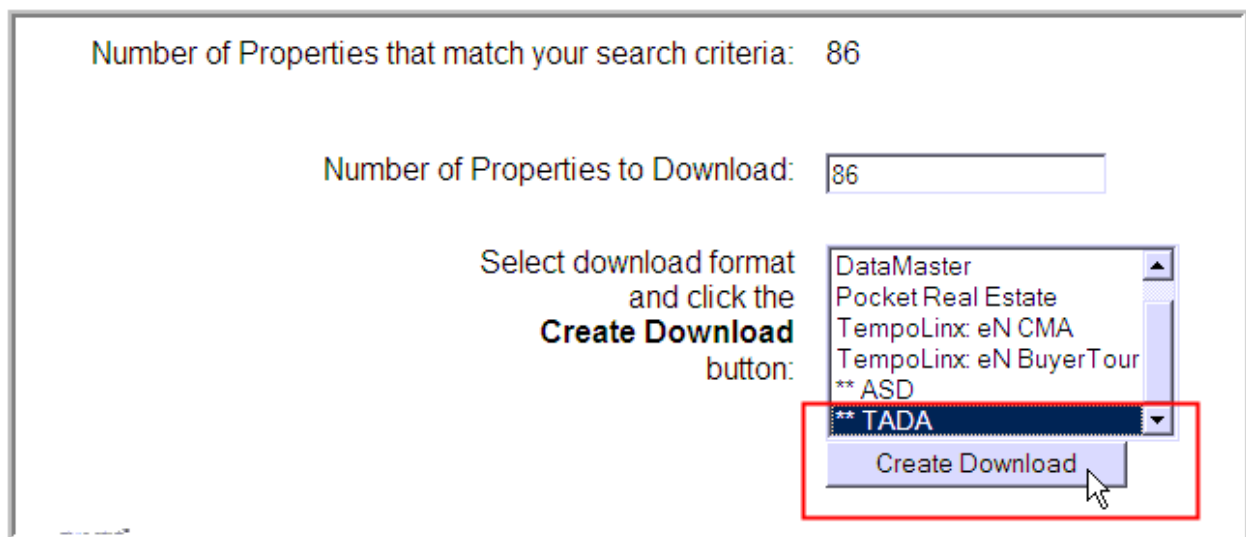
Number of Properties that match your search criteria: 86

Number of Properties to Download: 86

Select download format and click the **Create Download** button:

DataMaster
Pocket Real Estate
TempoLinx: eN CMA
TempoLinx: eN BuyerTour
** ASD
** TADA

Create Download